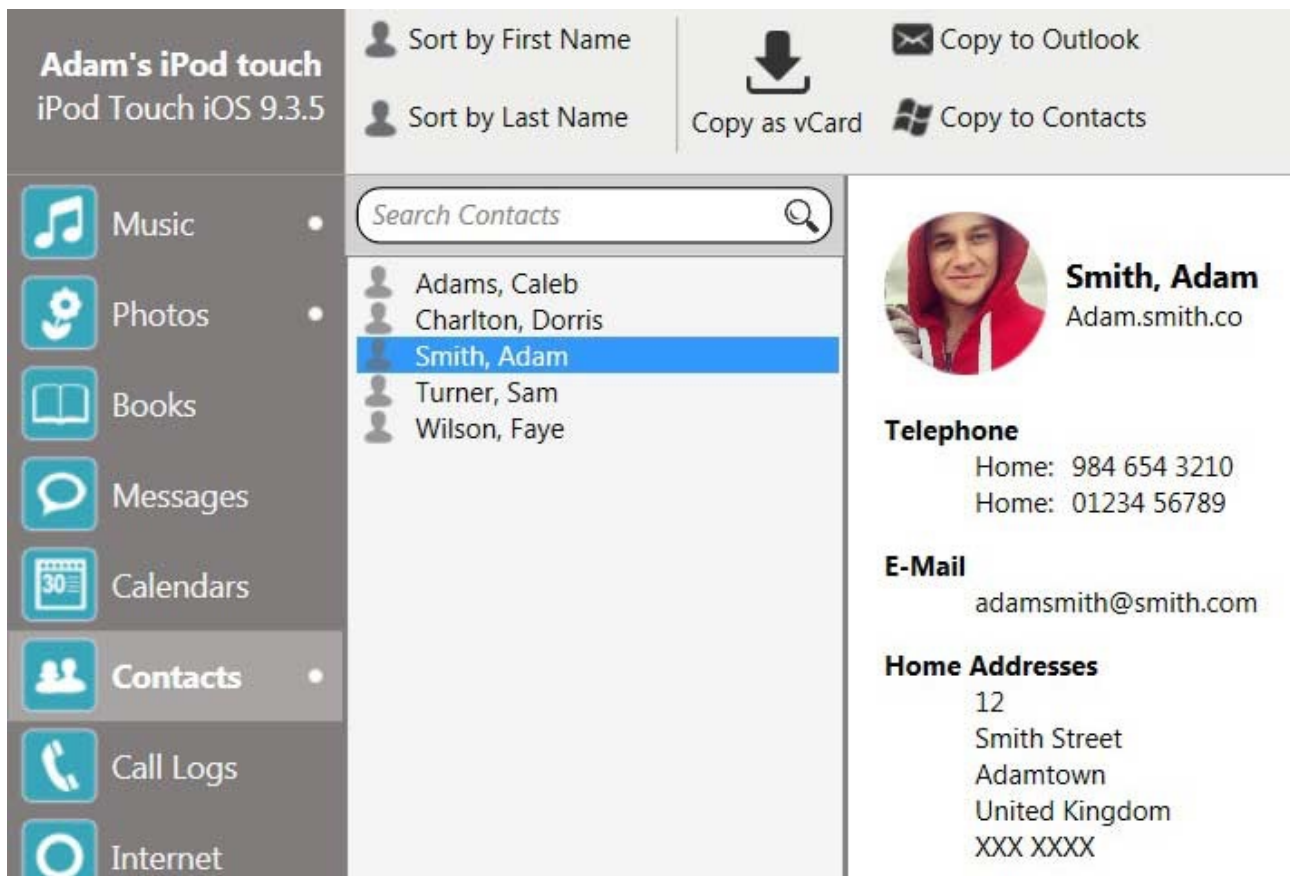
Adam's iPod touch
iPod Touch iOS 9.3.5

Sort by First Name
Sort by Last Name

Copy as vCard

Copy to Outlook
Copy to Contacts

Music
Photos
Books
Messages
30
Calendars
Contacts
Call Logs
Internet

Search Contacts

Adams, Caleb
Charlton, Dorris
Smith, Adam
Turner, Sam
Wilson, Faye

Smith, Adam
Adam.smith.co

Telephone
Home: 984 654 3210
Home: 01234 56789

E-Mail
adamsmith@smith.com

Home Addresses
12
Smith Street
Adamtown
United Kingdom
XXX XXXX